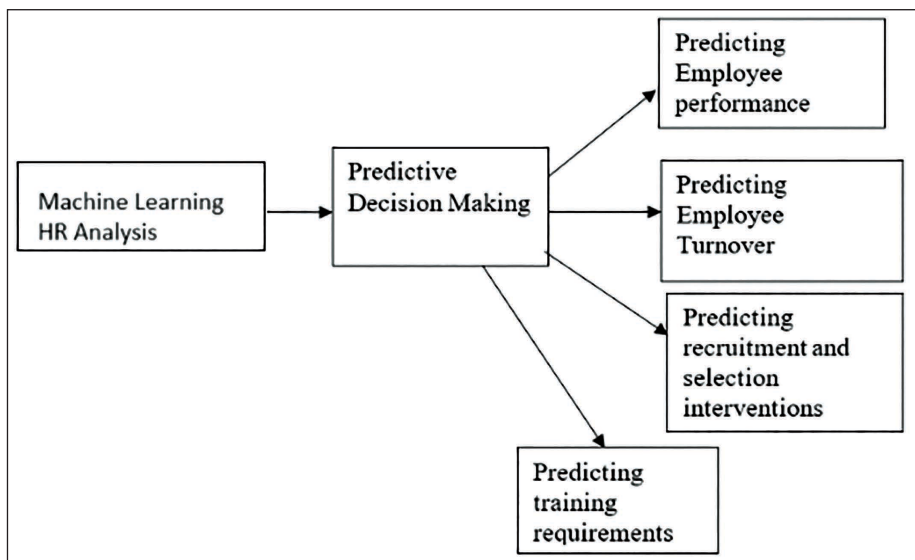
Machine Learning HR Analysis

Predictive Decision Making

Predicting Employee performance

Predicting Employee Turnover

Predicting recruitment and selection interventions

Predicting training requirements